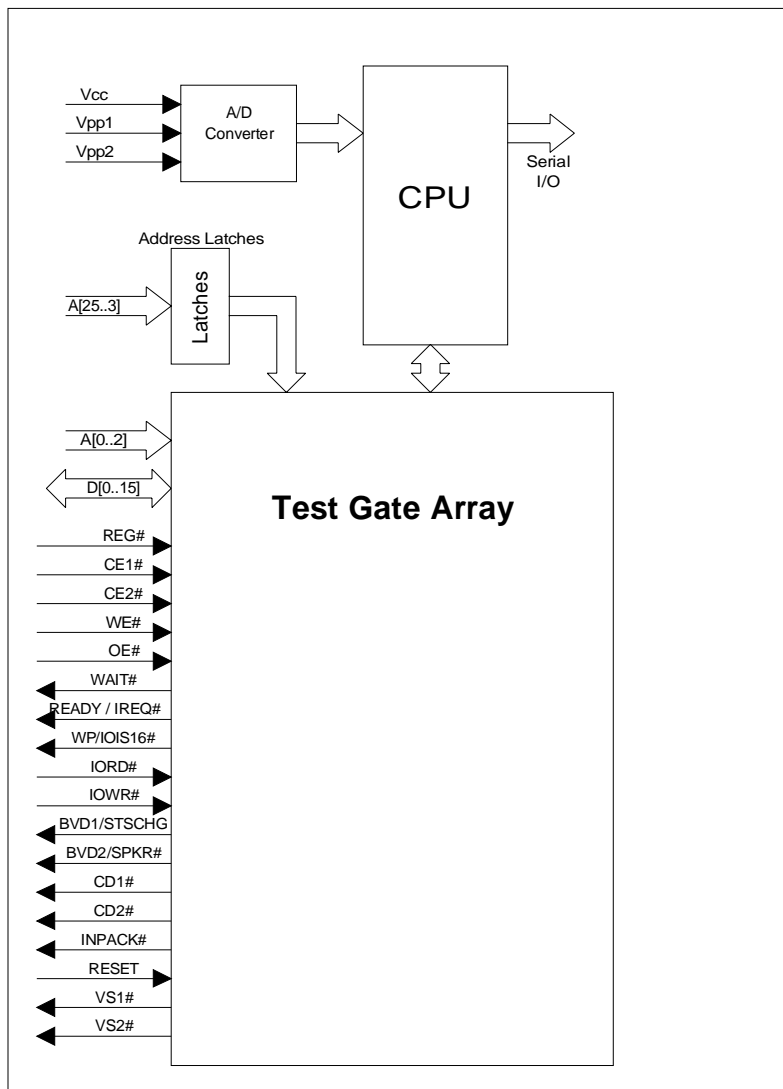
Vcc
Vpp1
Vpp2
A/D Converter
CPU
Serial I/O
Address Latches
A[25..3]
Latches
A[0..2]
D[0..15]
Test Gate Array
REG#
CE1#
CE2#
WE#
OE#
WAIT#
READY / IREQ#
WP/IOIS16#
IORD#
IOWR#
BVD1/STSCHG
BVD2/SPKR#
CD1#
CD2#
INPACK#
RESET
VS1#
VS2#